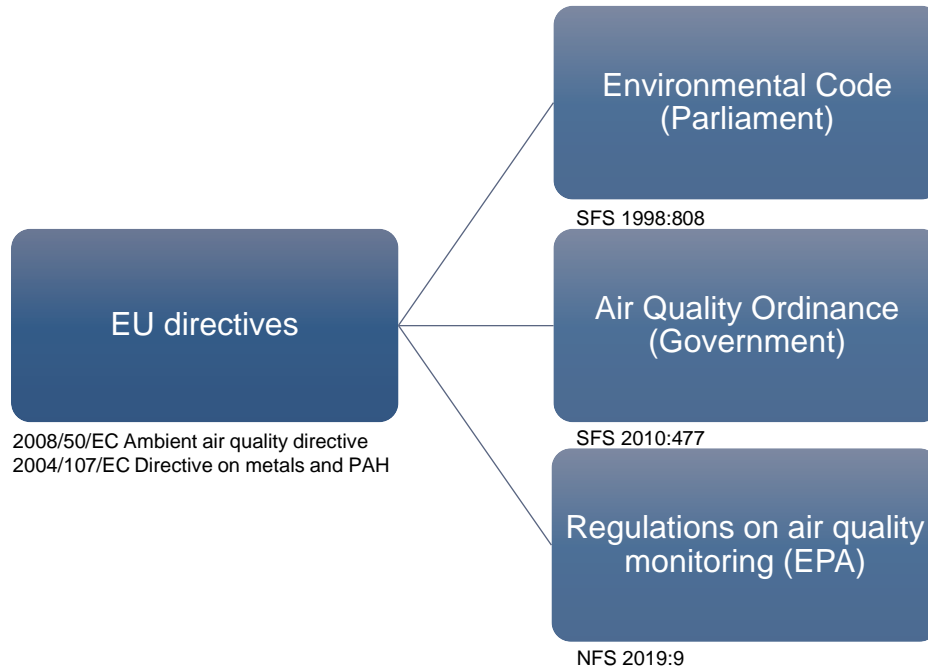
EU directives

2008/50/EC Ambient air quality directive
2004/107/EC Directive on metals and PAH

Environmental Code (Parliament)

SFS 1998:808

Air Quality Ordinance (Government)

SFS 2010:477

Regulations on air quality monitoring (EPA)

NFS 2019:9